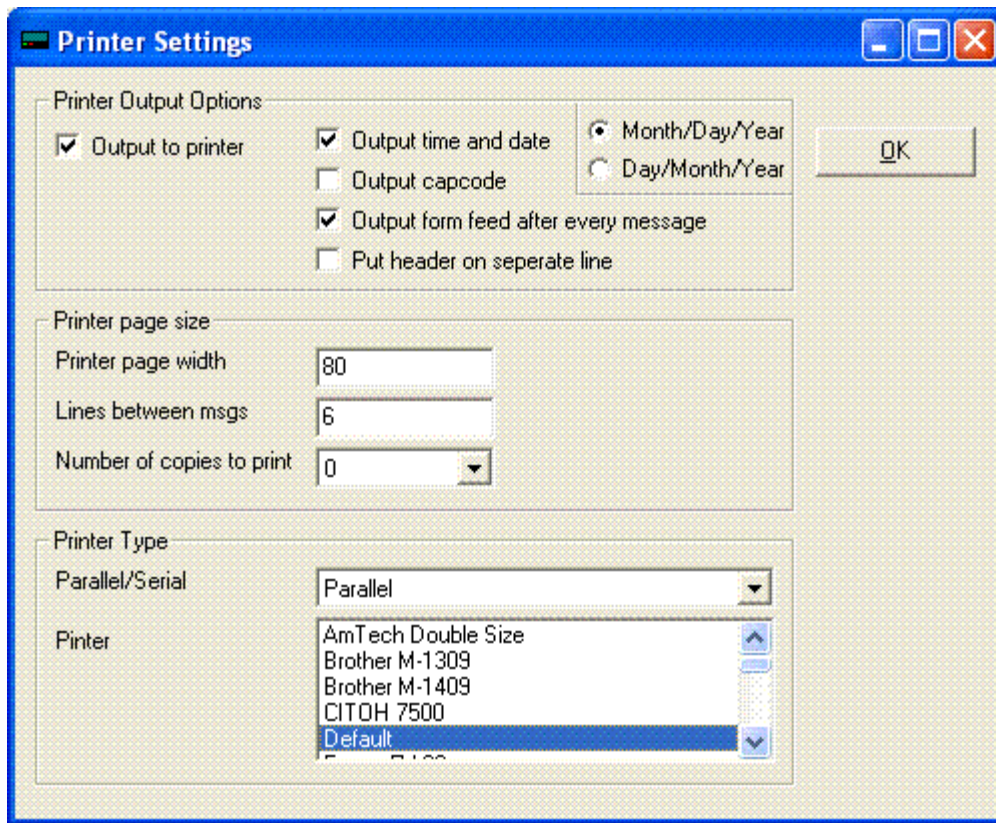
Printer Settings

Printer Output Options

Output to printer

Output time and date

Month/Day/Year

Day/Month/Year

Output capcode

Output form feed after every message

Put header on seperate line

OK

Printer page size

Printer page width 80

Lines between msgs 6

Number of copies to print 0

Printer Type

Parallel/Serial Parallel

Pinter

AmTech Double Size
Brother M-1309
Brother M-1409
CITOH 7500
Default
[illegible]